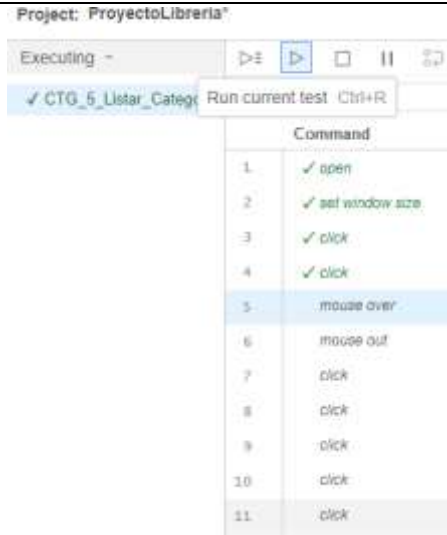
Project: ProyectoLibreria*

Executing ▾

✓ CTG_5_Listar_Catego

Run current test Ctrl+R

| | Command |
|---|---|
| 1 | ✓ open |
| 2 | ✓ set window size |
| 3 | ✓ click |
| 4 | ✓ click |
| 5 | mouse over |
| 6 | mouse out |
| 7 | click |
| 8 | click |
| 9 | click |
| 10 | click |
| 11 | click |